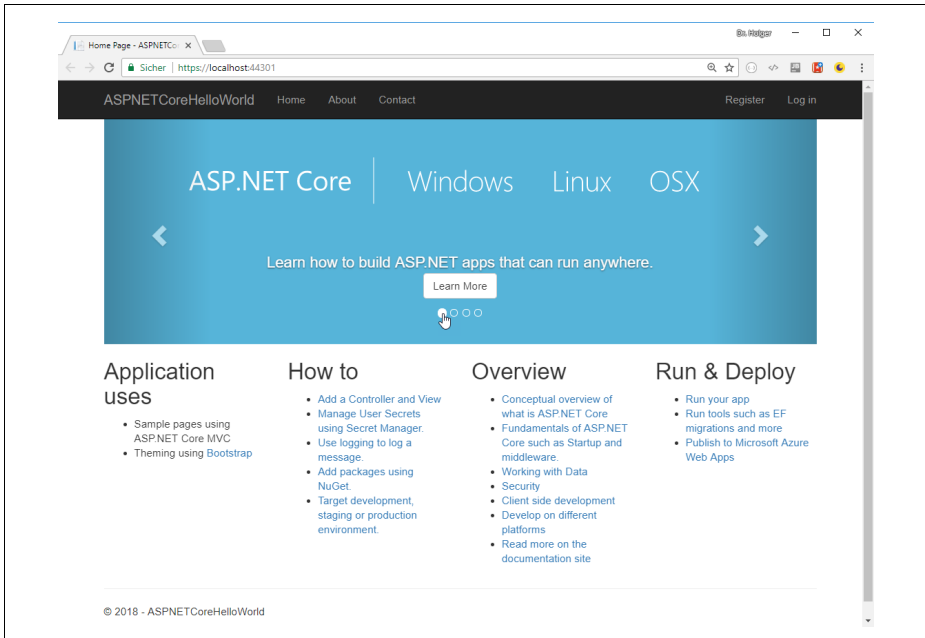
Home Page - ASPNETCo ×

Dr. Holger

Sicher | https://localhost:44301

ASPNETCoreHelloWorld Home About Contact

Register Log in

ASP.NET Core | Windows Linux OSX

Learn how to build ASP.NET apps that can run anywhere.

Learn More

Application uses

- Sample pages using ASP.NET Core MVC
- Theming using Bootstrap

How to

- Add a Controller and View
- Manage User Secrets using Secret Manager.
- Use logging to log a message.
- Add packages using NuGet.
- Target development, staging or production environment.

Overview

- Conceptual overview of what is ASP.NET Core
- Fundamentals of ASP.NET Core such as Startup and middleware.
- Working with Data
- Security
- Client side development
- Develop on different platforms
- Read more on the documentation site

Run & Deploy

- Run your app
- Run tools such as EF migrations and more
- Publish to Microsoft Azure Web Apps

© 2018 - ASPNETCoreHelloWorld